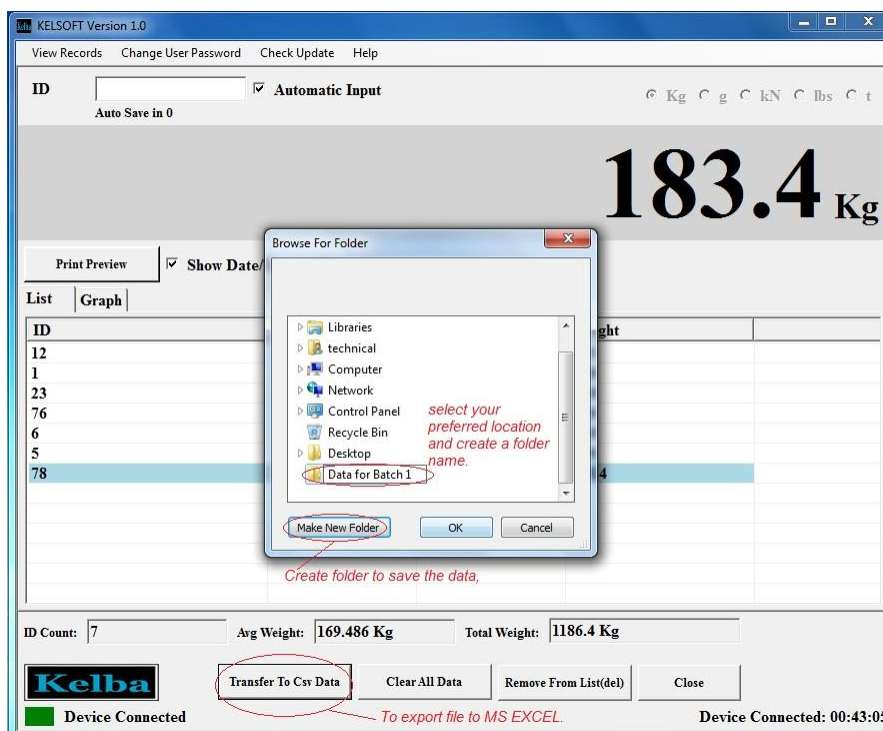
KELSOFT Version 1.0

View Records Change User Password Check Update Help

ID

Automatic Input

Auto Save in 0

Kg g kN lbs t

183.4 Kg

Print Preview

Show Date/

List Graph

ID

12
1
23
76
6
5
78

ght

4

Browse For Folder

Libraries
technical
Computer
Network
Control Panel
Recycle Bin
Desktop
Data for Batch 1

select your preferred location and create a folder name.

Make New Folder OK Cancel

Create folder to save the data,

ID Count: 7

Avg Weight: 169.486 Kg

Total Weight: 1186.4 Kg

Kelba

Transfer To Csv Data

Clear All Data

Remove From List(del)

Close

Device Connected

To export file to MS EXCEL.

Device Connected: 00:43:0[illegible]